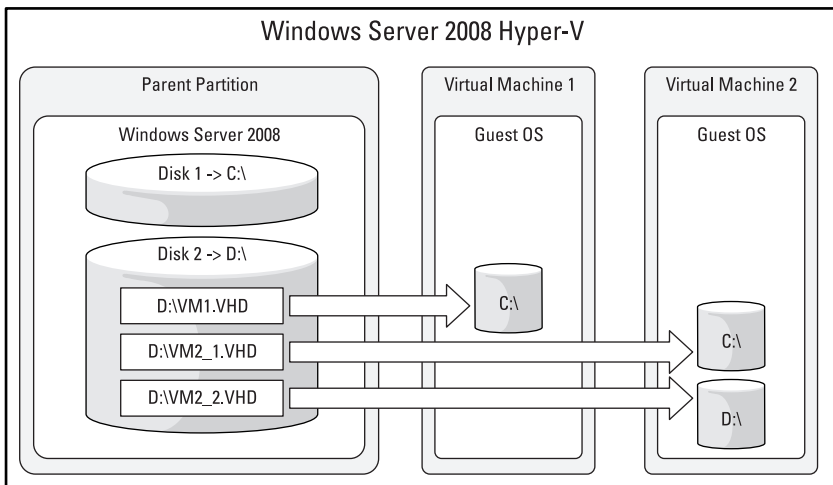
Windows Server 2008 Hyper-V

Parent Partition

Windows Server 2008

Disk 1 -> C:\

Disk 2 -> D:\

D:\VM1.VHD

D:\VM2_1.VHD

D:\VM2_2.VHD

Virtual Machine 1

Guest OS

C:\

Virtual Machine 2

Guest OS

C:\

D:\